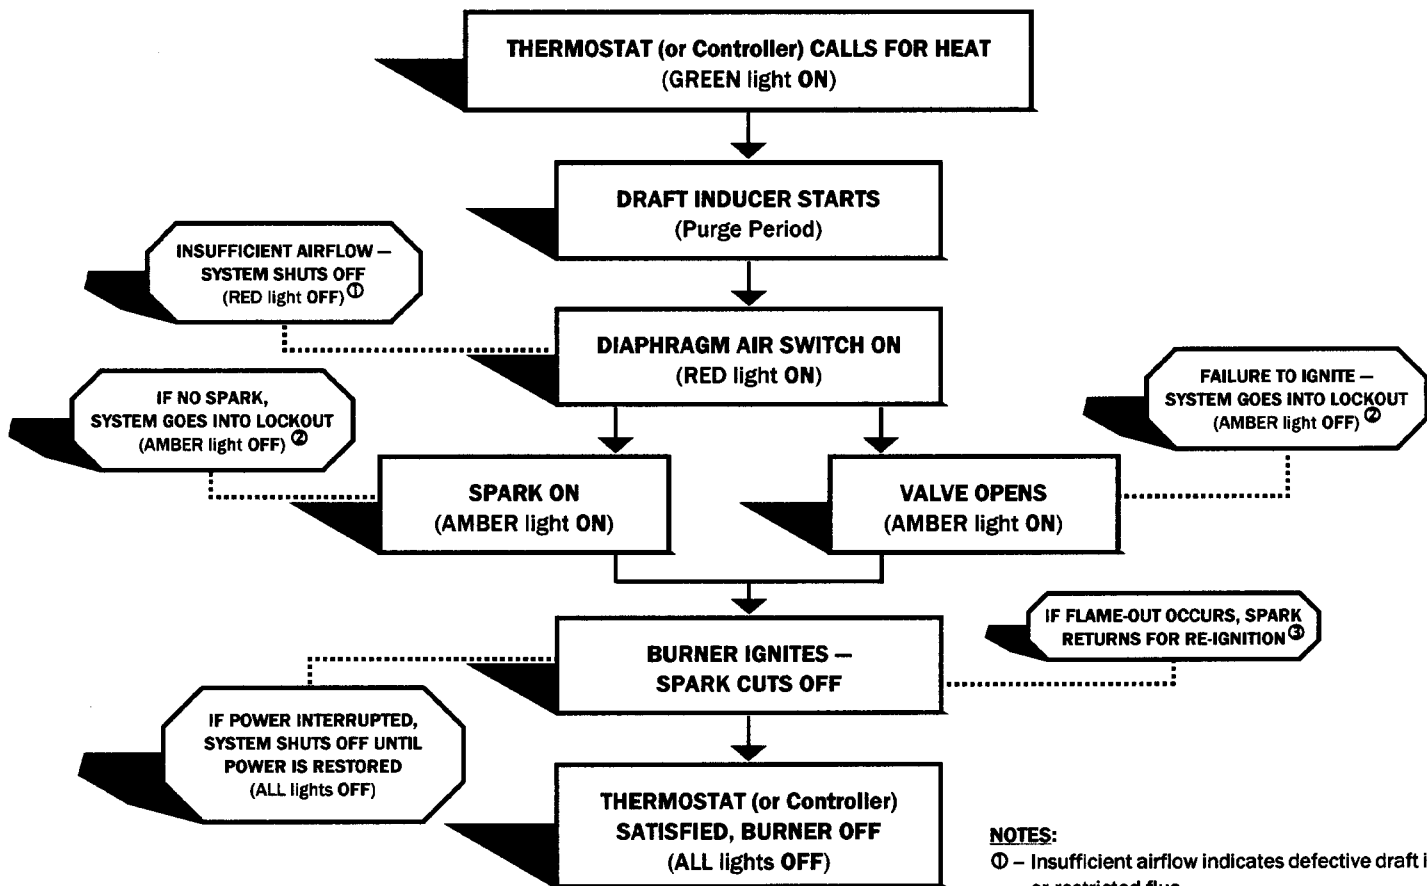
THERMOSTAT (or Controller) CALLS FOR HEAT
(GREEN light ON)

DRAFT INDUCER STARTS
(Purge Period)

INSUFFICIENT AIRFLOW — SYSTEM SHUTS OFF
(RED light OFF) ①

DIAPHRAGM AIR SWITCH ON
(RED light ON)

IF NO SPARK, SYSTEM GOES INTO LOCKOUT
(AMBER light OFF) ②

FAILURE TO IGNITE — SYSTEM GOES INTO LOCKOUT
(AMBER light OFF) ②

SPARK ON
(AMBER light ON)

VALVE OPENS
(AMBER light ON)

IF FLAME-OUT OCCURS, SPARK RETURNS FOR RE-IGNITION ③

BURNER IGNITES — SPARK CUTS OFF

IF POWER INTERRUPTED, SYSTEM SHUTS OFF UNTIL POWER IS RESTORED
(ALL lights OFF)

THERMOSTAT (or Controller) SATISFIED, BURNER OFF
(ALL lights OFF)

NOTES:
① – Insufficient airflow indicates defective draft i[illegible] or restricted flue